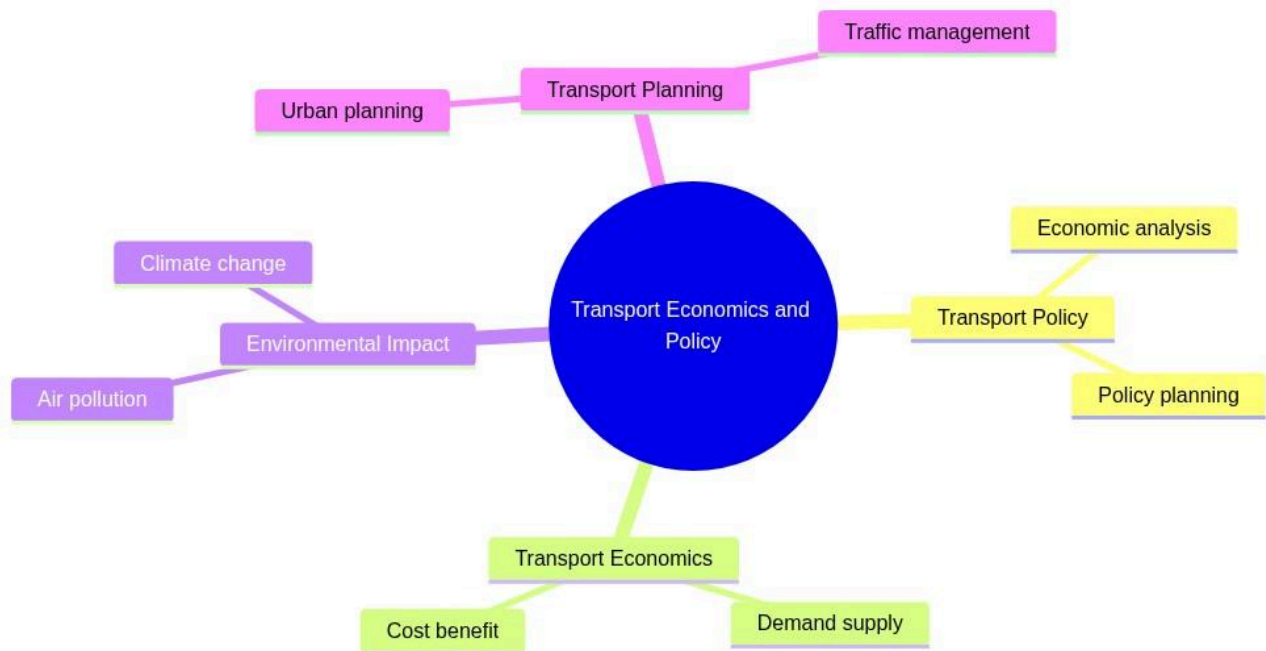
Transport Economics and Policy

Transport Planning

Traffic management

Urban planning

Transport Policy

Economic analysis

Policy planning

Transport Economics

Cost benefit

Demand supply

Environmental Impact

Climate change

Air pollution